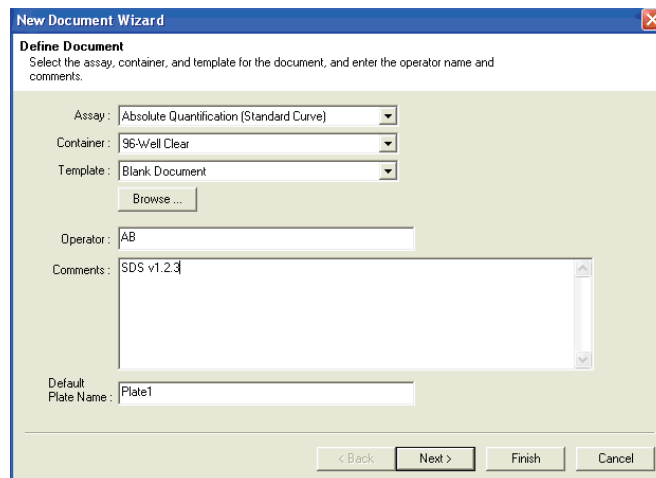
New Document Wizard

Define Document
Select the assay, container, and template for the document, and enter the operator name and comments.

Assay : Absolute Quantification (Standard Curve)

Container : 96-Well Clear

Template : Blank Document

Browse ...

Operator : AB

Comments : SDS v1.2.3

Default Plate Name : Plate1

< Back Next > Finish Cancel